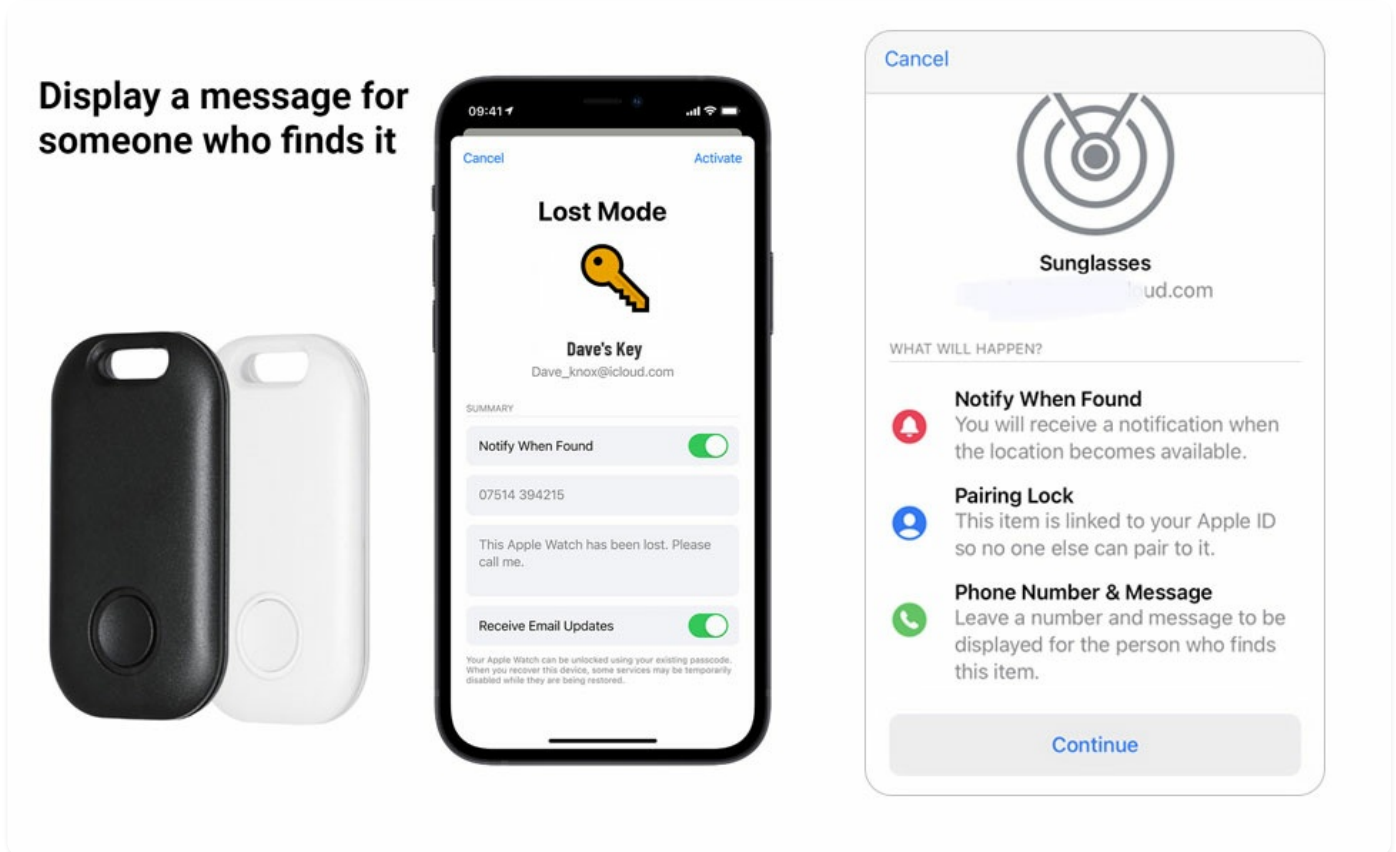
Display a message for someone who finds it

09:41

Cancel

Activate

Lost Mode

Dave's Key

Dave_knox@icloud.com

SUMMARY

Notify When Found

07514 394215

This Apple Watch has been lost. Please call me.

Receive Email Updates

Your Apple Watch can be unlocked using your existing passcode. When you recover this device, some services may be temporarily disabled while they are being restored.

Cancel

Sunglasses

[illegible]ud.com

WHAT WILL HAPPEN?

Notify When Found
You will receive a notification when the location becomes available.

Pairing Lock
This item is linked to your Apple ID so no one else can pair to it.

Phone Number & Message
Leave a number and message to be displayed for the person who finds this item.

Continue